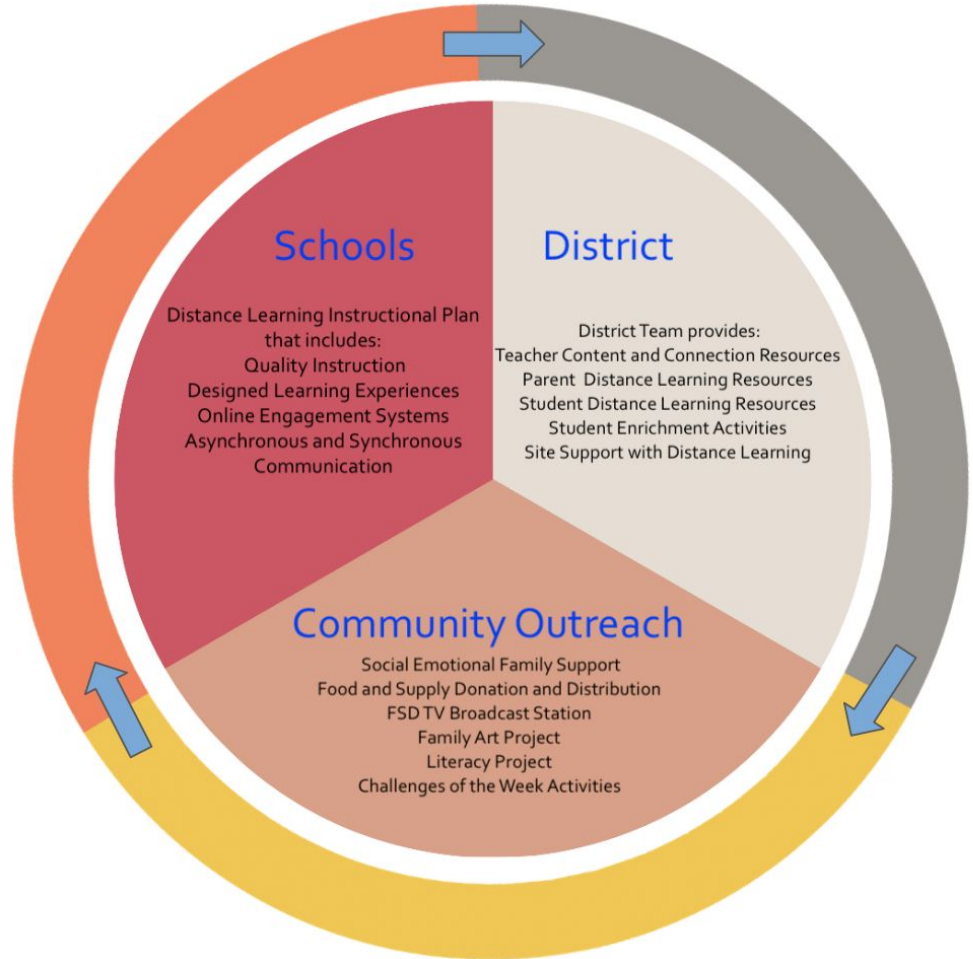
Schools

Distance Learning Instructional Plan that includes:
Quality Instruction
Designed Learning Experiences
Online Engagement Systems
Asynchronous and Synchronous Communication

District

District Team provides:
Teacher Content and Connection Resources
Parent Distance Learning Resources
Student Distance Learning Resources
Student Enrichment Activities
Site Support with Distance Learning

Community Outreach

Social Emotional Family Support
Food and Supply Donation and Distribution
FSD TV Broadcast Station
Family Art Project
Literacy Project
Challenges of the Week Activities